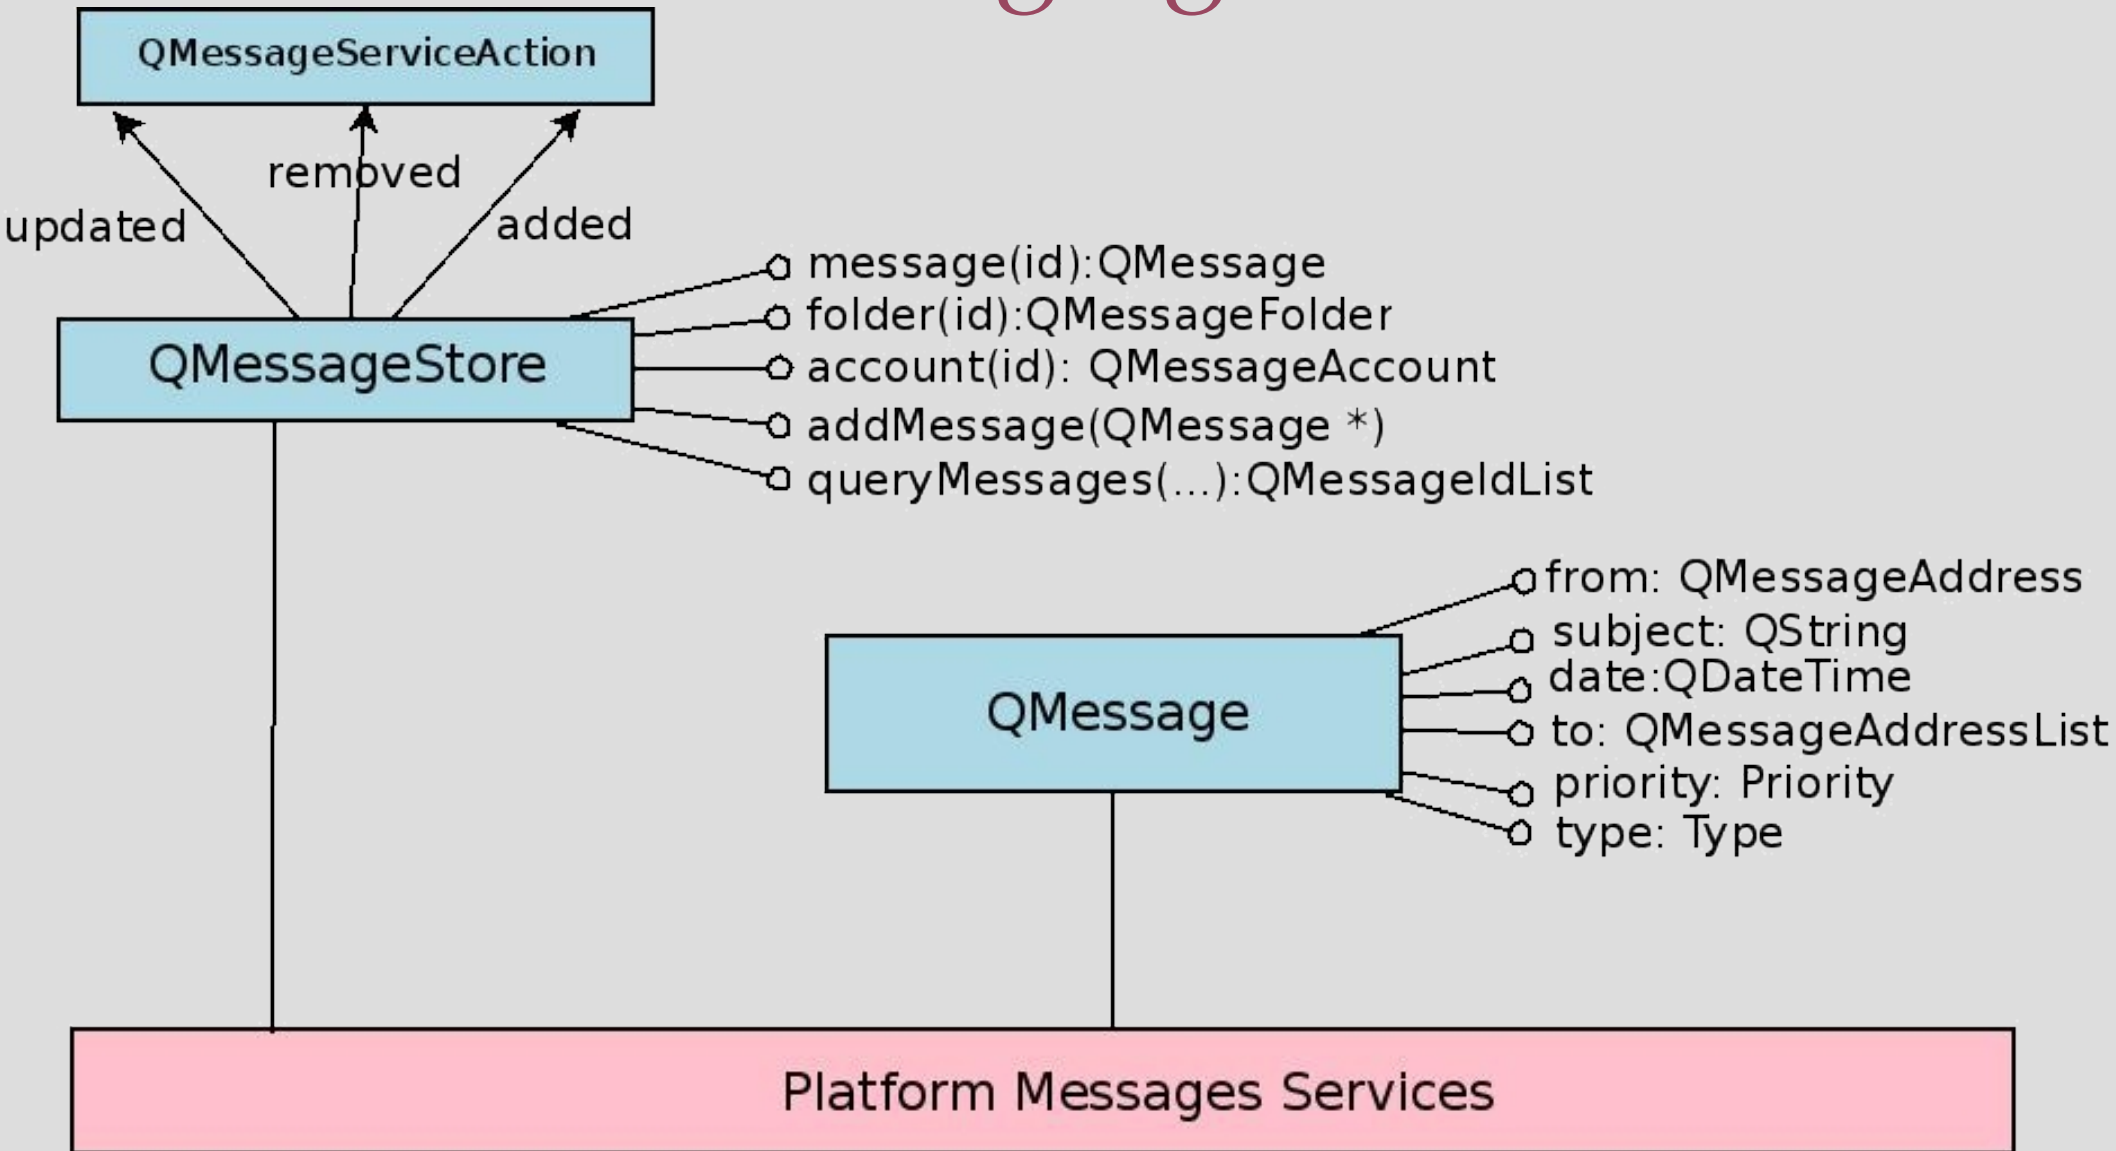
QMessageServiceAction

updated

removed

added

QMessageStore

message(id):QMessage
folder(id):QMessageFolder
account(id): QMessageAccount
addMessage(QMessage *)
queryMessages(...):QMessageIdList

QMessage

from: QMessageAddress
subject: QString
date:QDateTime
to: QMessageAddressList
priority: Priority
type: Type

Platform Messages Services